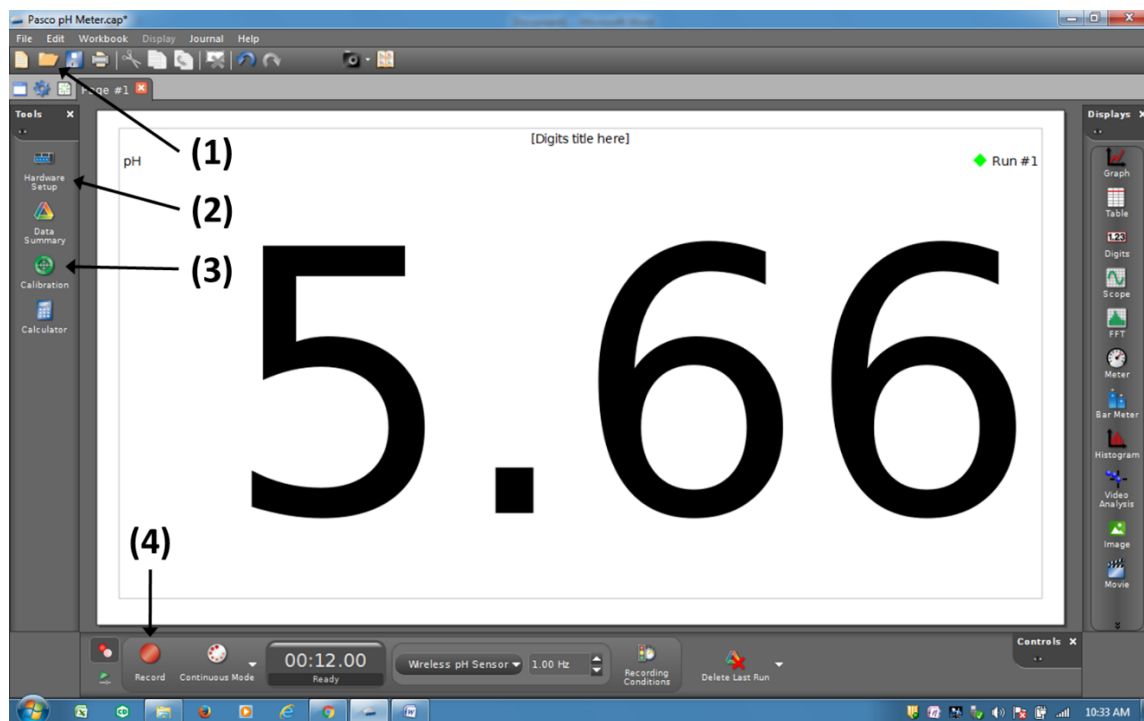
Pasco pH Meter.cap*
File Edit Workbook Display Journal Help
Page #1
Tools
Hardware Setup
Data Summary
Calibration
Calculator
(1)
(2)
(3)
[Digits title here]
pH
Run #1
5.66
(4)
Displays
Graph
Table
Digits
Scope
FFT
Meter
Bar Meter
Histogram
Video Analysis
Image
Movie
Record
Continuous Mode
00:12.00
Ready
Wireless pH Sensor
1.00 Hz
Recording Conditions
Delete Last Run
Controls
10:33 AM